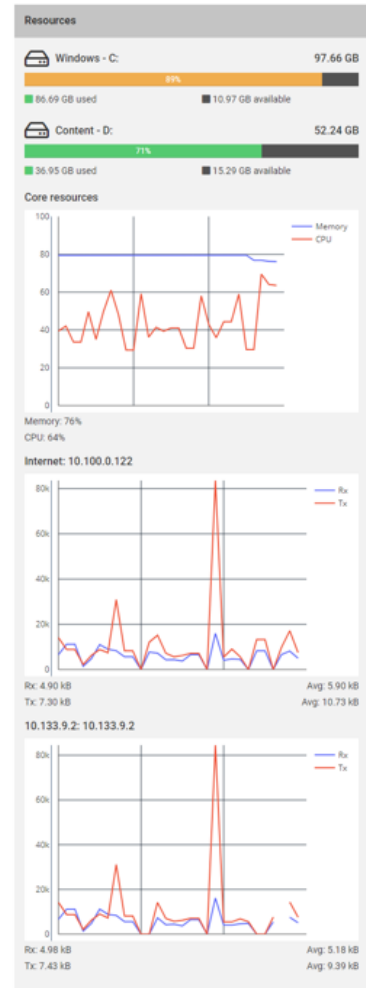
Resources

Windows - C: 97.66 GB

89%

86.69 GB used 10.97 GB available

Content - D: 52.24 GB

71%

36.95 GB used 15.29 GB available

Core resources

100
80
60
40
20
0

Memory
CPU

Memory: 76%
CPU: 64%

Internet: 10.100.0.122

80k
60k
40k
20k
0

Rx
Tx

Rx: 4.90 kB Avg: 5.90 kB
Tx: 7.30 kB Avg: 10.73 kB

10.133.9.2: 10.133.9.2

80k
60k
40k
20k
0

Rx
Tx

Rx: 4.98 kB Avg: 5.18 kB
Tx: 7.43 kB Avg: 9.39 kB